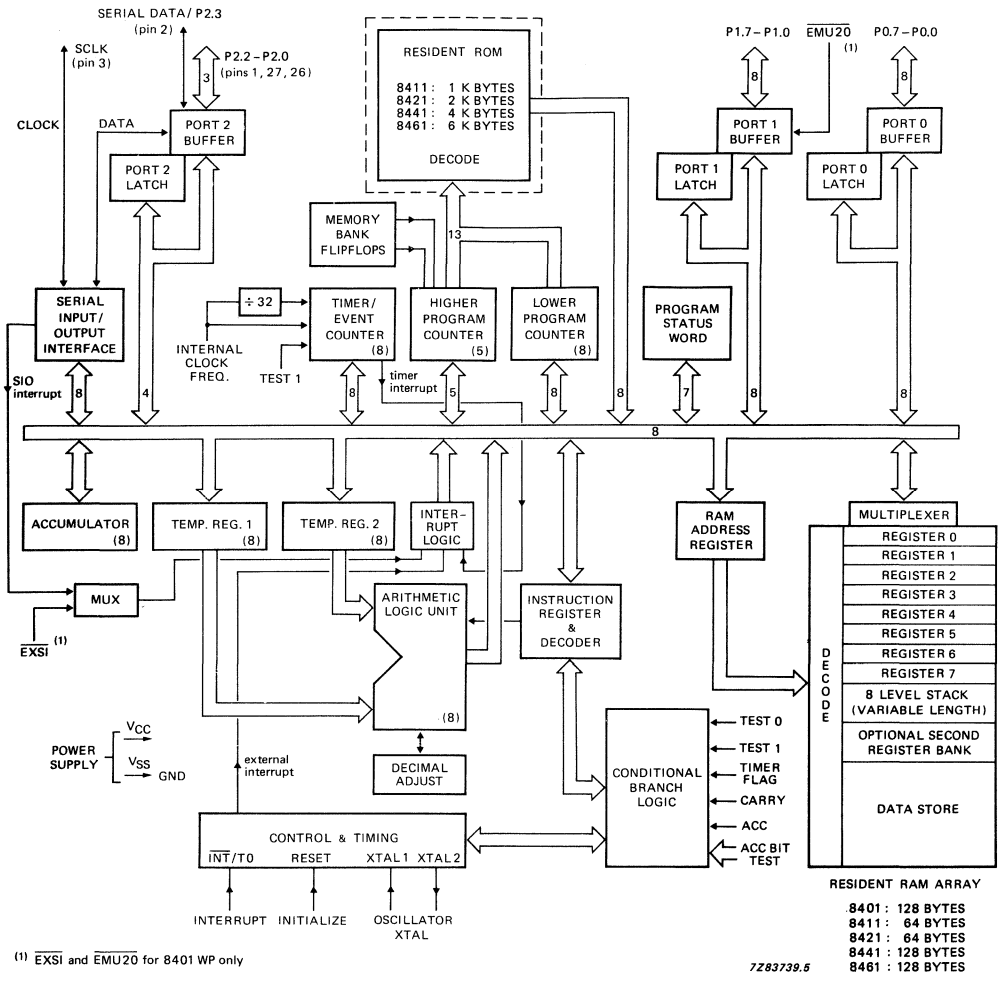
SERIAL DATA/ P2.3 (pin 2)
SCLK (pin 3)
P2.2 – P2.0 (pins 1, 27, 26)
3
CLOCK
DATA
PORT 2 BUFFER
PORT 2 LATCH
RESIDENT ROM
8411: 1 K BYTES
8421: 2 K BYTES
8441: 4 K BYTES
8461: 6 K BYTES
DECODE
P1.7 – P1.0
$\overline{EMU20}$ (1)
P0.7 – P0.0
8
8
PORT 1 BUFFER
PORT 1 LATCH
PORT 0 BUFFER
PORT 0 LATCH
MEMORY BANK FLIPFLOPS
13
÷ 32
TIMER/ EVENT COUNTER (8)
HIGHER PROGRAM COUNTER (5)
LOWER PROGRAM COUNTER (8)
PROGRAM STATUS WORD
SERIAL INPUT/ OUTPUT INTERFACE
INTERNAL CLOCK FREQ.
TEST 1
timer interrupt
SIO interrupt
8
4
8
5
8
8
7
8
8
8
ACCUMULATOR (8)
TEMP. REG. 1 (8)
TEMP. REG. 2 (8)
INTER-RUPT LOGIC
RAM ADDRESS REGISTER
MULTIPLEXER
REGISTER 0
REGISTER 1
REGISTER 2
REGISTER 3
REGISTER 4
REGISTER 5
REGISTER 6
REGISTER 7
8 LEVEL STACK (VARIABLE LENGTH)
OPTIONAL SECOND REGISTER BANK
DATA STORE
DECODE
MUX
$\overline{EXSI}$ (1)
ARITHMETIC LOGIC UNIT
(8)
INSTRUCTION REGISTER & DECODER
POWER SUPPLY
$V_{CC}$
$V_{SS}$
GND
external interrupt
DECIMAL ADJUST
CONDITIONAL BRANCH LOGIC
TEST 0
TEST 1
TIMER FLAG
CARRY
ACC
ACC BIT TEST
CONTROL & TIMING
$\overline{INT}$/T0
RESET
XTAL 1
XTAL 2
INTERRUPT
INITIALIZE
OSCILLATOR XTAL
RESIDENT RAM ARRAY
8401 : 128 BYTES
8411 : 64 BYTES
8421 : 64 BYTES
8441 : 128 BYTES
8461 : 128 BYTES
(1) $\overline{EXSI}$ and $\overline{EMU20}$ for 8401 WP only
7Z83739.5